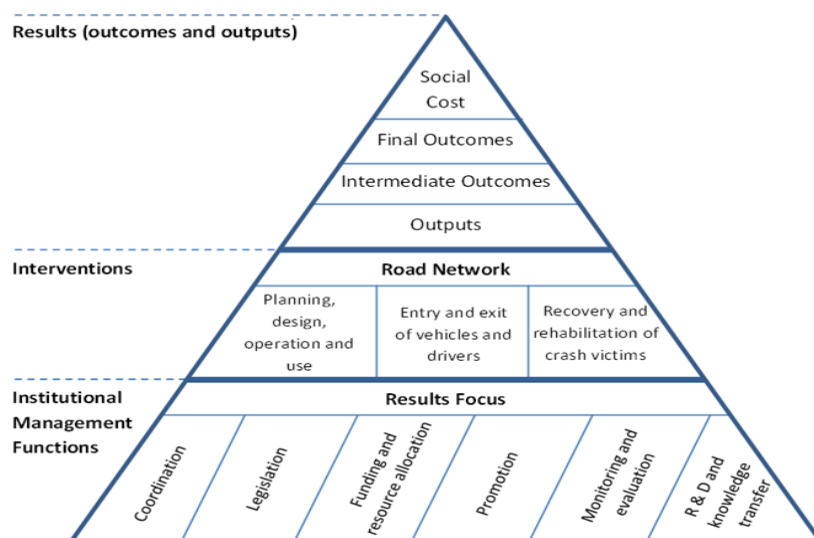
Results (outcomes and outputs)

Social Cost

Final Outcomes

Intermediate Outcomes

Outputs

Interventions

Road Network

Planning, design, operation and use

Entry and exit of vehicles and drivers

Recovery and rehabilitation of crash victims

Institutional Management Functions

Results Focus

Coordination

Legislation

Funding and resource allocation

Promotion

Monitoring and evaluation

R & D and knowledge transfer